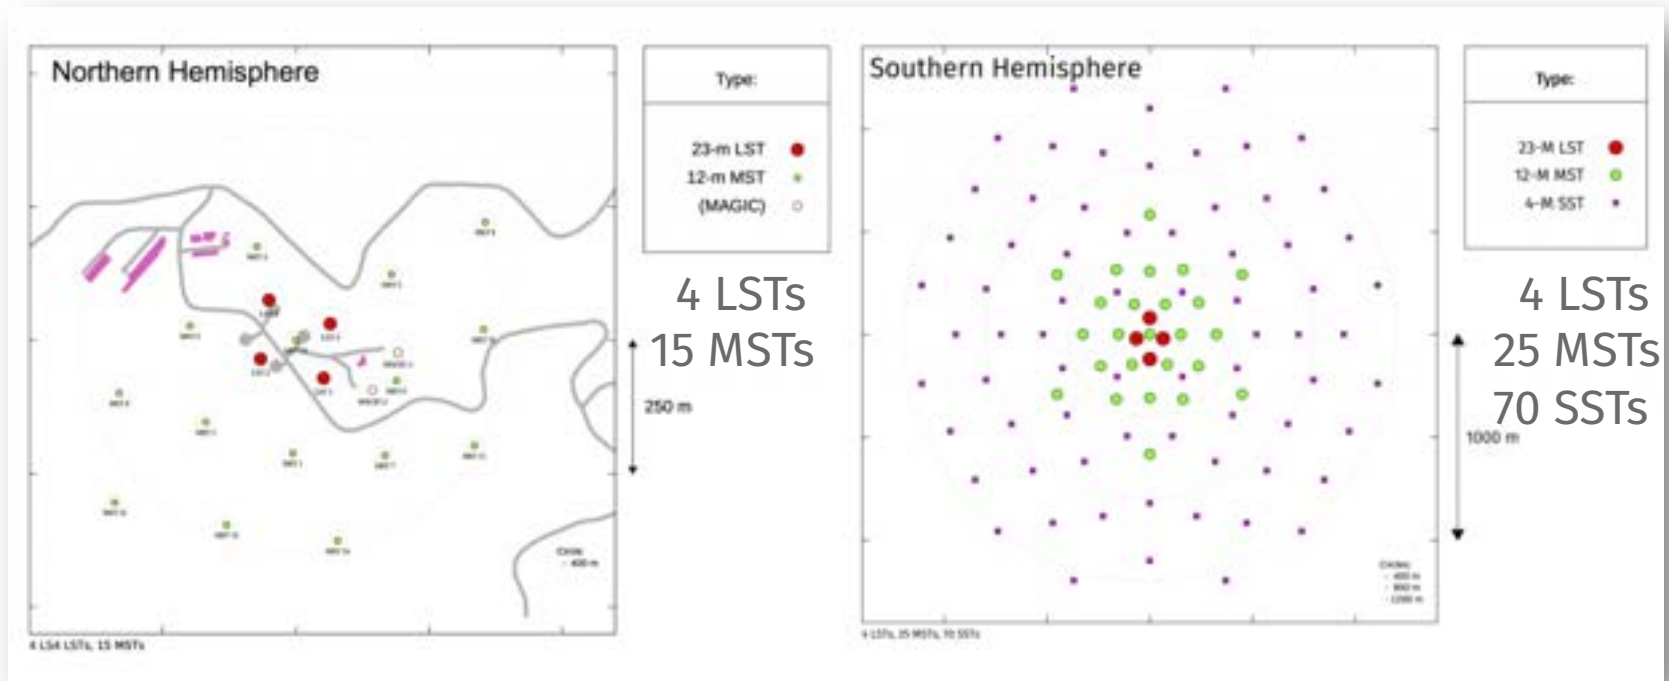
Northern Hemisphere

Type:

23-m LST

12-m MST

(MAGIC)

4 LSTs
15 MSTs

250 m

4 LSTs, 15 MSTs

Southern Hemisphere

Type:

23-M LST

12-M MST

4-M SST

4 LSTs
25 MSTs
70 SSTs

1000 m

4 LSTs, 25 MSTs, 70 SSTs